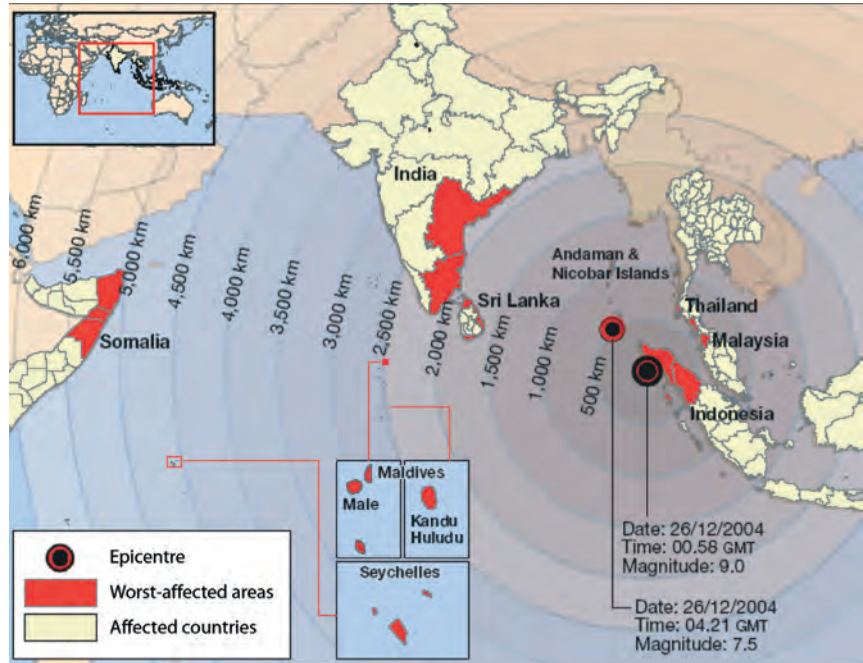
India

Andaman & Nicobar Islands

Thailand

Malaysia

Sri Lanka

Indonesia

Somalia

6,000 km
5,500 km
5,000 km
4,500 km
4,000 km
3,500 km
3,000 km
2,500 km
2,000 km
1,500 km
1,000 km
500 km

Maldives
Male
Kandu Huludu

Seychelles

Date: 26/12/2004
Time: 00.58 GMT
Magnitude: 9.0

Date: 26/12/2004
Time: 04.21 GMT
Magnitude: 7.5

Epicentre
Worst-affected areas
Affected countries